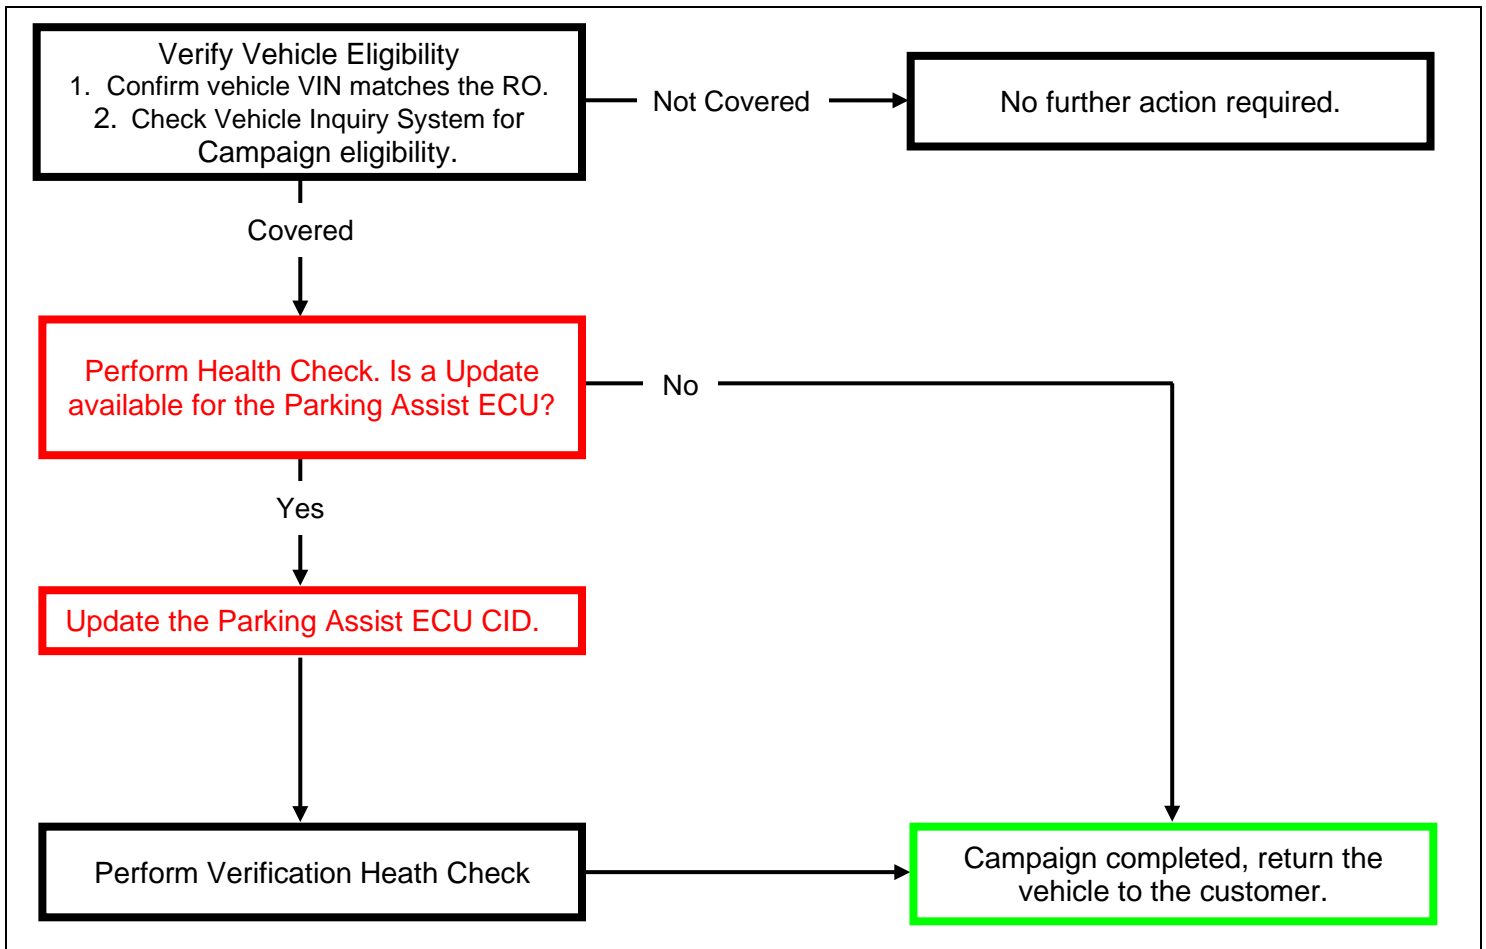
Verify Vehicle Eligibility
1. Confirm vehicle VIN matches the RO.
2. Check Vehicle Inquiry System for Campaign eligibility.

Not Covered

No further action required.

Covered

Perform Health Check. Is a Update available for the Parking Assist ECU?

No

Yes

Update the Parking Assist ECU CID.

Perform Verification Heath Check

Campaign completed, return the vehicle to the customer.